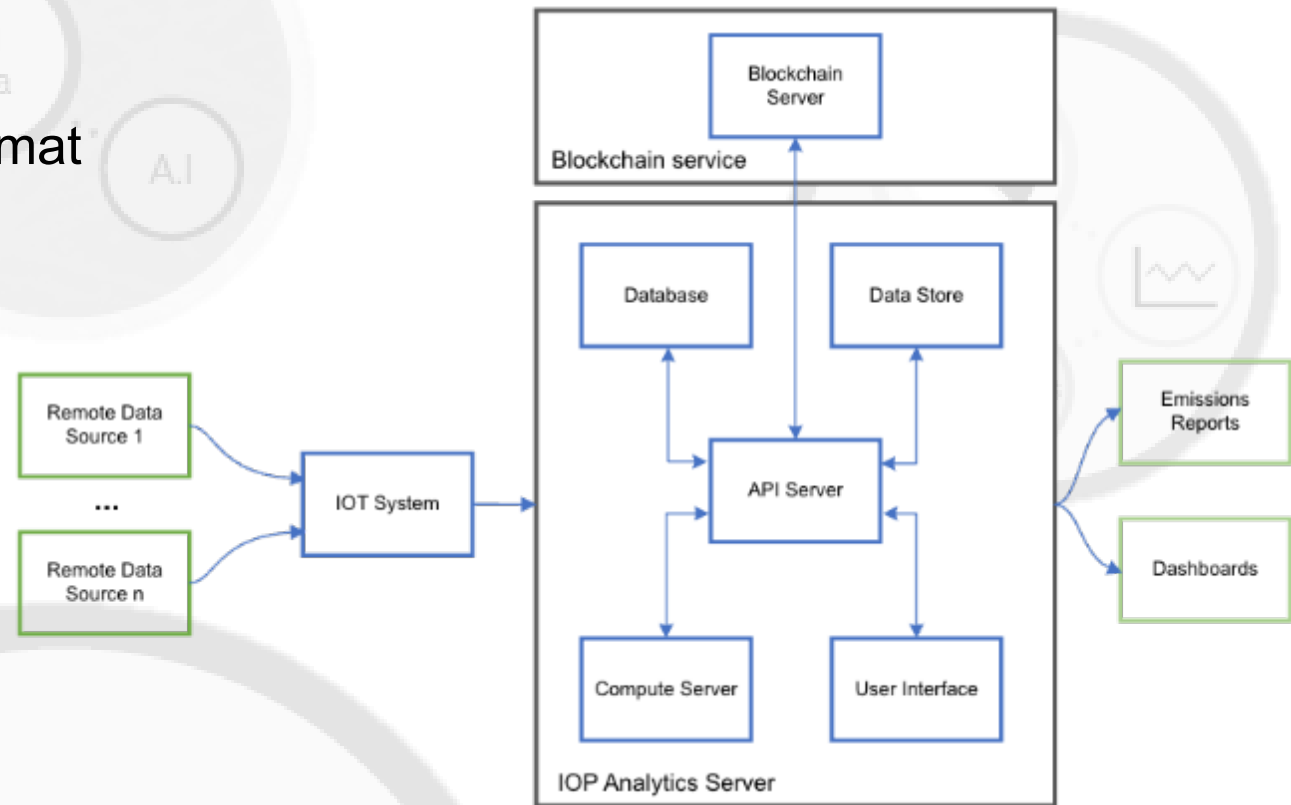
mat

A.I

Blockchain Server

Blockchain service

Database

Data Store

API Server

Compute Server

User Interface

IOP Analytics Server

Remote Data Source 1

...

Remote Data Source n

IOT System

Emissions Reports

Dashboards